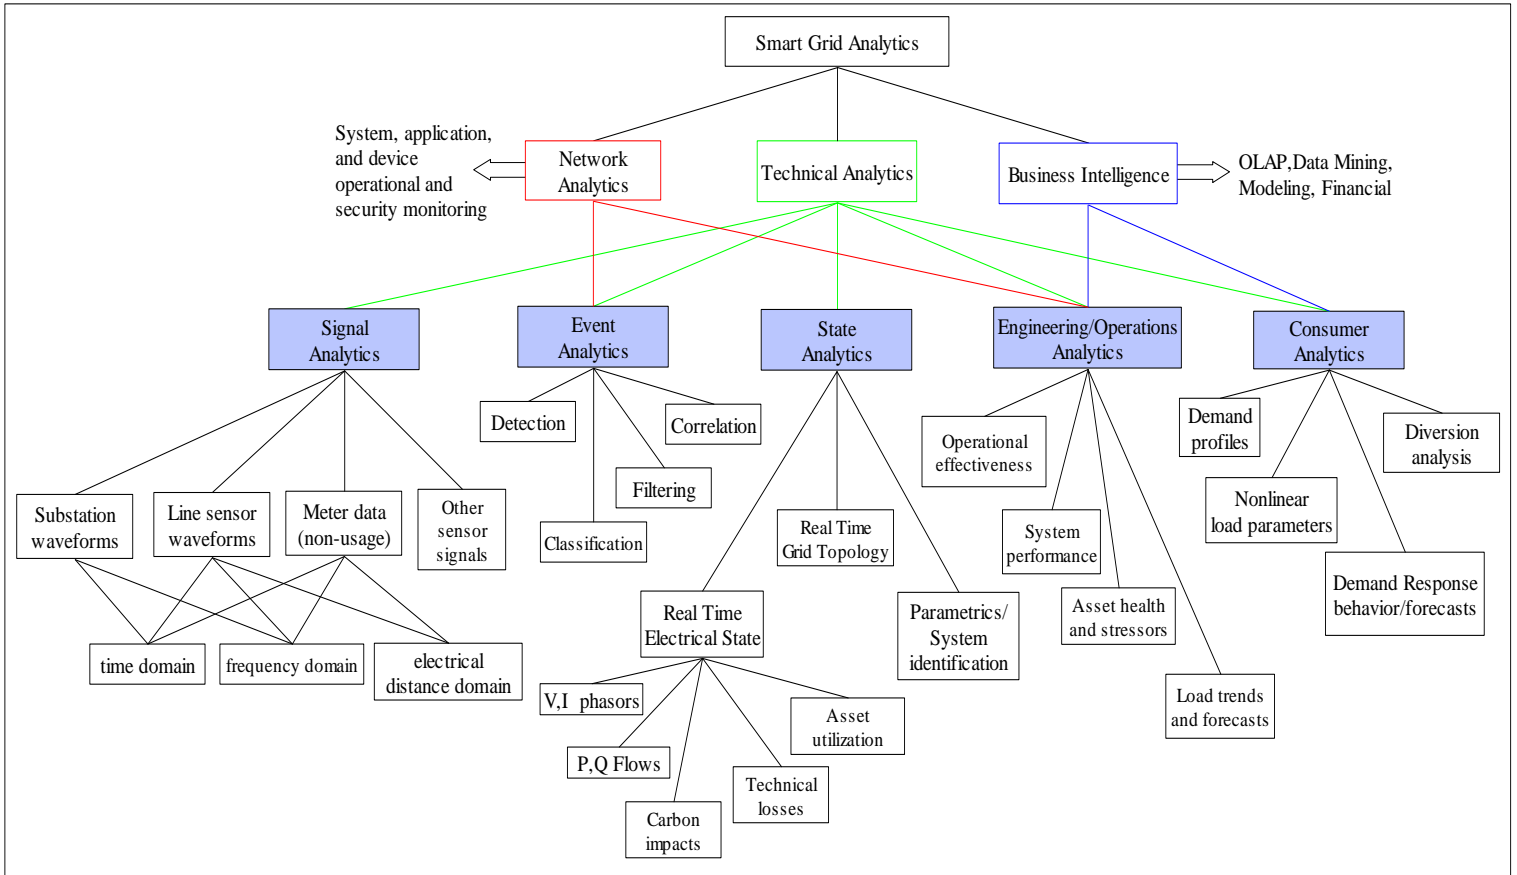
Smart Grid Analytics

System, application, and device operational and security monitoring

Network Analytics

Technical Analytics

Business Intelligence

OLAP,Data Mining, Modeling, Financial

Signal Analytics

Event Analytics

State Analytics

Engineering/Operations Analytics

Consumer Analytics

Detection

Correlation

Filtering

Classification

Substation waveforms

Line sensor waveforms

Meter data (non-usage)

Other sensor signals

time domain

frequency domain

electrical distance domain

Real Time Grid Topology

Real Time Electrical State

Parametrics/ System identification

V,I phasors

P,Q Flows

Carbon impacts

Technical losses

Asset utilization

Operational effectiveness

System performance

Asset health and stressors

Load trends and forecasts

Demand profiles

Diversion analysis

Nonlinear load parameters

Demand Response behavior/forecasts